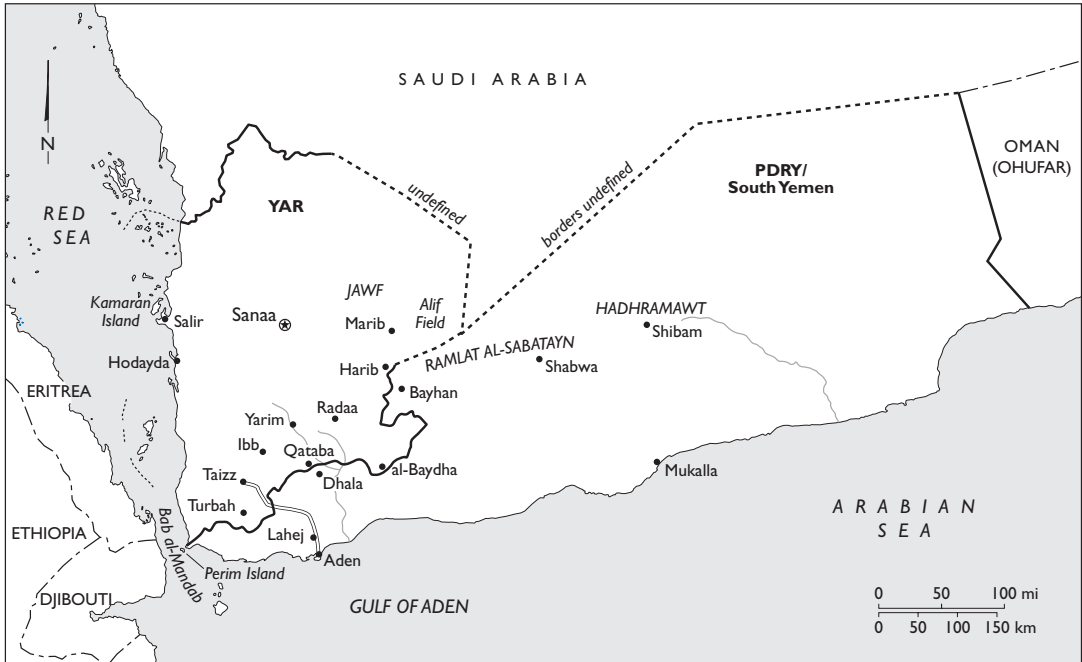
N

SAUDI ARABIA

OMAN (OHUFAR)

PDRY/ South Yemen

YAR

undefined

borders undefined

RED SEA

Kamaran Island

Salir

Sanaa

JAWF

Alif Field

Marib

HADHRAMAWT

Shibam

Hodayda

Harib

RAMLAT AL-SABATAYN

Shabwa

Bayhan

ERITREA

Yarim

Radaa

Ibb

Qataba

Taizz

al-Baydha

Dhala

Mukalla

Turbah

Lahej

Aden

Bab al-Mandab

Perim Island

ETHIOPIA

DJIBOUTI

GULF OF ADEN

ARABIAN SEA

0 50 100 mi

0 50 100 150 km